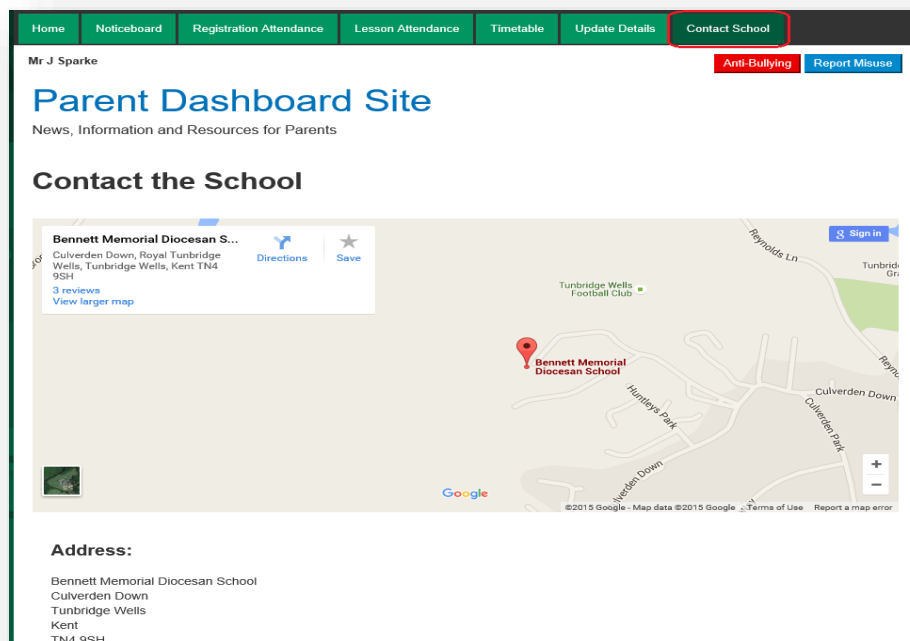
Home Noticeboard Registration Attendance Lesson Attendance Timetable Update Details Contact School

Mr J Sparke

Anti-Bullying Report Misuse

Parent Dashboard Site

News, Information and Resources for Parents

Contact the School

Bennett Memorial Diocesan S...
Culverden Down, Royal Tunbridge Wells, Tunbridge Wells, Kent TN4 9SH
3 reviews
View larger map

Directions Save

Sign in

Reynolds Ln

Tunbridge Wells Football Club

Bennett Memorial Diocesan School

Huntleys Park

Culverden Down

Culverden Park

Culverden Down

Google

©2015 Google - Map data ©2015 Google Terms of Use Report a map error

Address:

Bennett Memorial Diocesan School
Culverden Down
Tunbridge Wells
Kent
TN4 9SH